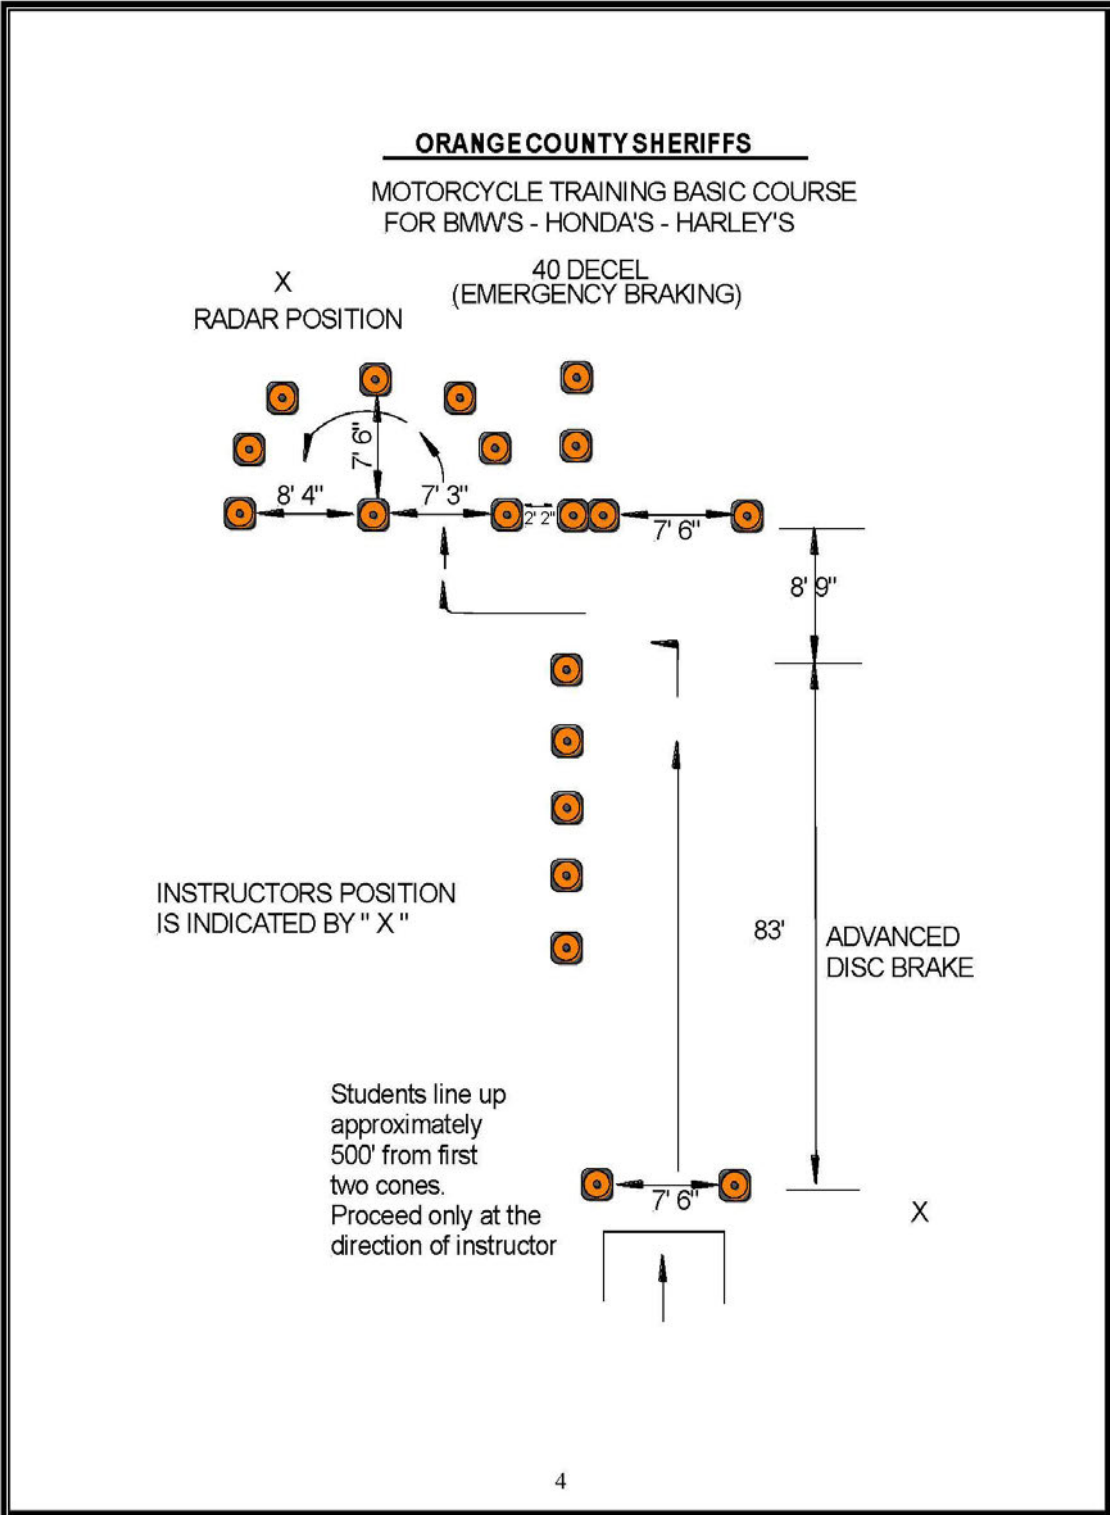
ORANGE COUNTY SHERIFFS

MOTORCYCLE TRAINING BASIC COURSE
FOR BMW'S - HONDA'S - HARLEY'S

X
RADAR POSITION

40 DECEL
(EMERGENCY BRAKING)

7' 6"

8' 4"

7' 3"

2' 2"

7' 6"

8' 9"

INSTRUCTORS POSITION
IS INDICATED BY " X "

83'

ADVANCED
DISC BRAKE

Students line up approximately 500' from first two cones. Proceed only at the direction of instructor

7' 6"

X

4